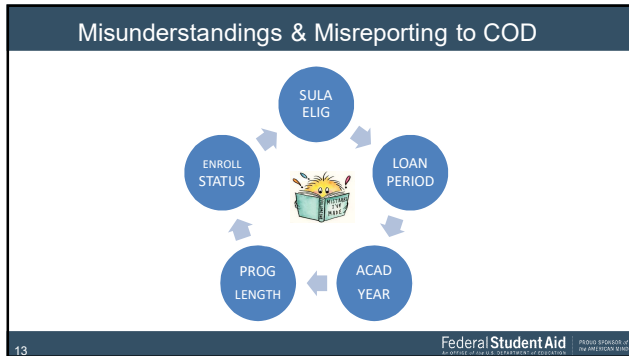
Misunderstandings & Misreporting to COD

SULA ELIG

LOAN PERIOD

ACAD YEAR

PROG LENGTH

ENROLL STATUS

MISTAKES I'VE MADE

13

Federal Student Aid
An OFFICE of the U.S. DEPARTMENT of EDUCATION

PROUD SPONSOR of the AMERICAN MIND